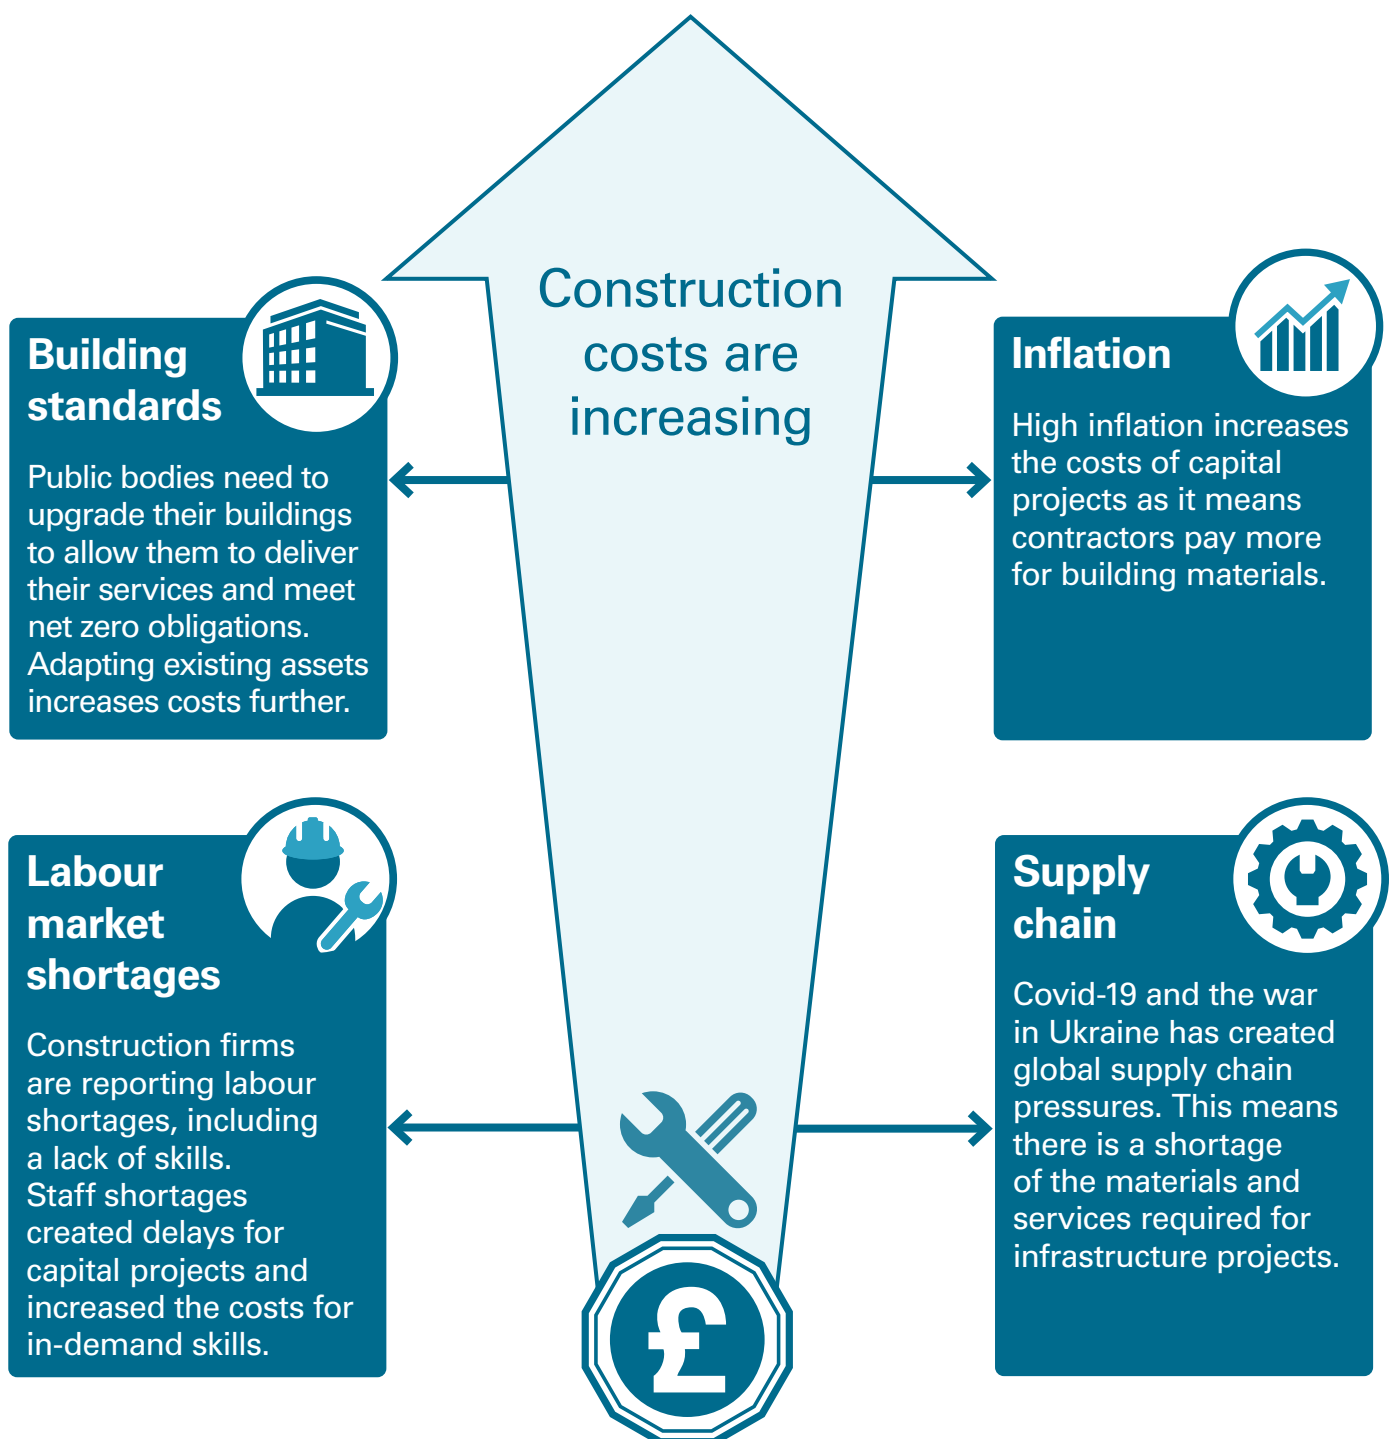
Construction costs are increasing

Building standards

Public bodies need to upgrade their buildings to allow them to deliver their services and meet net zero obligations. Adapting existing assets increases costs further.

Inflation

High inflation increases the costs of capital projects as it means contractors pay more for building materials.

Labour market shortages

Construction firms are reporting labour shortages, including a lack of skills. Staff shortages created delays for capital projects and increased the costs for in-demand skills.

Supply chain

Covid-19 and the war in Ukraine has created global supply chain pressures. This means there is a shortage of the materials and services required for infrastructure projects.

£